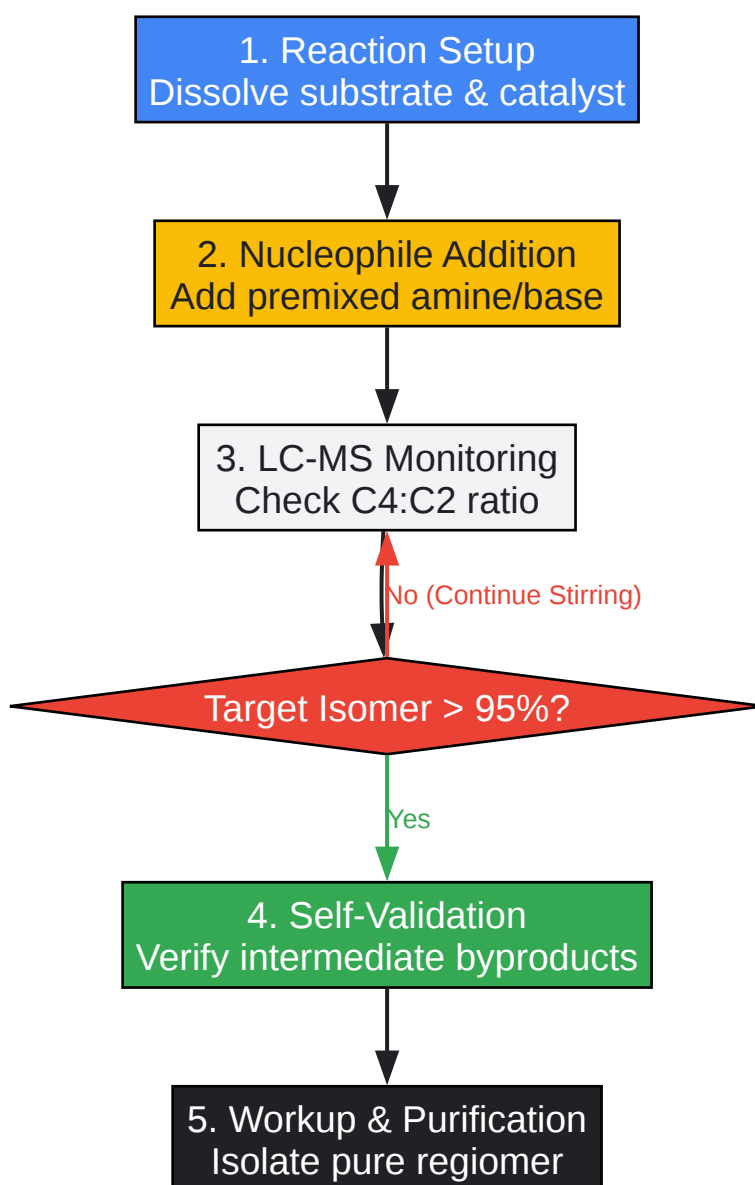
1. Reaction Setup
Dissolve substrate & catalyst

2. Nucleophile Addition
Add premixed amine/base

3. LC-MS Monitoring
Check C4:C2 ratio

No (Continue Stirring)

Target Isomer > 95%?

Yes

4. Self-Validation
Verify intermediate byproducts

5. Workup & Purification
Isolate pure regiomer